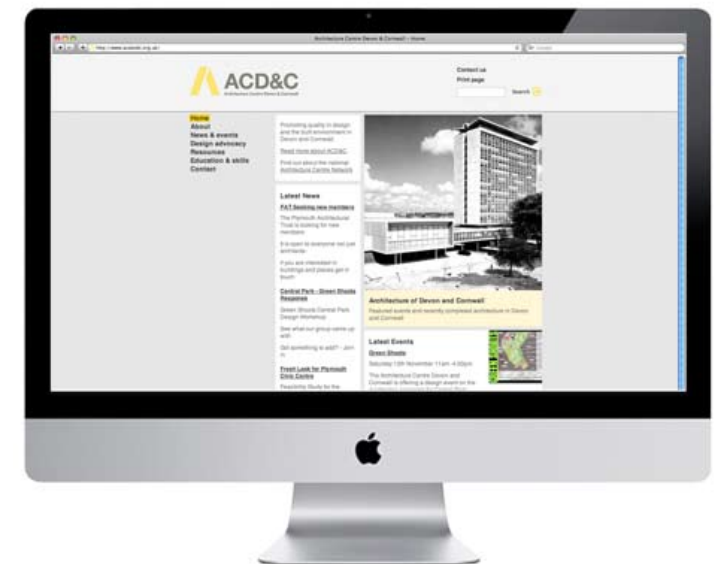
Architecture Centre Devon & Cornwall – Home

http://www.acdandc.org.uk/

ACD&C

Architecture Centre Devon & Cornwall

Contact us
Print page

Search

Home
About
News & events
Design advocacy
Resources
Education & skills
Contact

Promoting quality in design and the built environment in Devon and Cornwall

Read more about ACD&C

Find out about the national Architecture Centre Network

Latest News

PAT Seeking new members

The Plymouth Architectural Trust is looking for new members.

It is open to everyone not just architects.

If you are interested in buildings and places get in touch.

Central Park - Green Shoots Response

Green Shoots Central Park Design Workshop

See what our group came up with

Got something to add? - Join in

Fresh Look for Plymouth Civic Centre

Feasibility Study for the

Architecture of Devon and Cornwall

Featured events and recently completed architecture in Devon and Cornwall

Latest Events

Green Shoots

Saturday 13th November 11am-4:30pm

The Architectural Centre Devon and Cornwall is offering a design event on the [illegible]